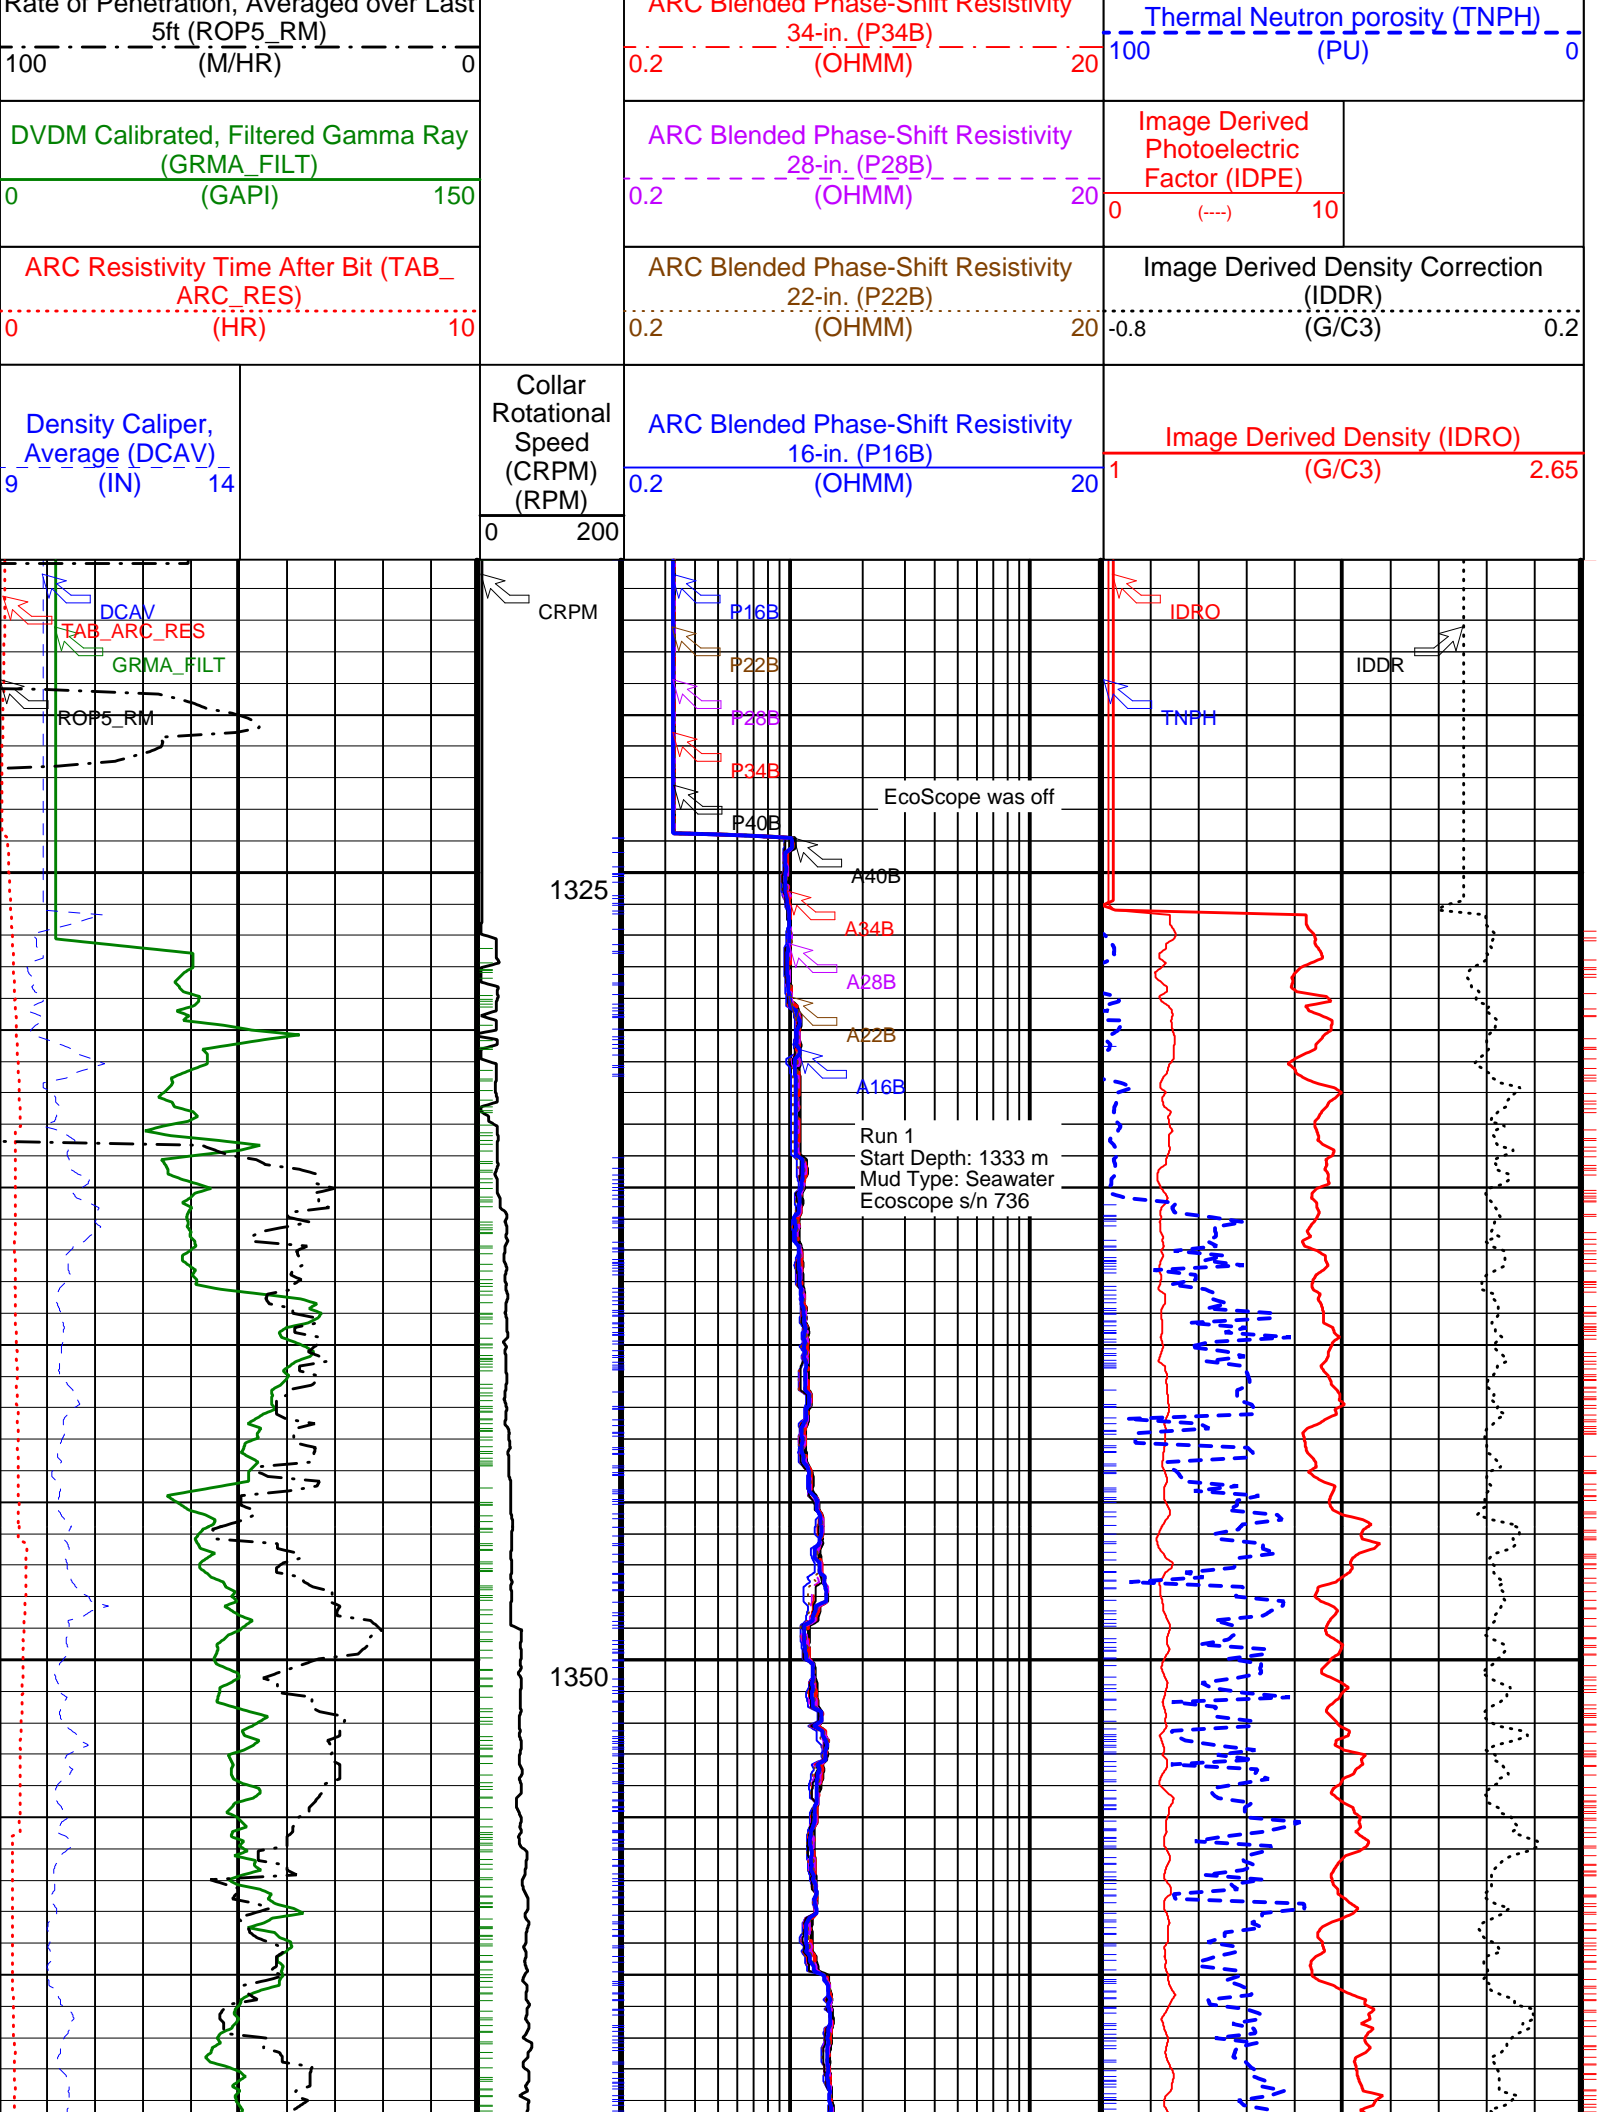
Rate of Penetration, Averaged over Last 5ft (ROP5_RM)
100 (M/HR) 0

DVDM Calibrated, Filtered Gamma Ray (GRMA_FILT)
0 (GAPI) 150

ARC Resistivity Time After Bit (TAB_ARC_RES)
0 (HR) 10

Density Caliper, Average (DCAV)
9 (IN) 14

Collar Rotational Speed (CRPM) (RPM)
0 200

ARC Blended Phase-Shift Resistivity 34-in. (P34B)
0.2 (OHMM) 20

ARC Blended Phase-Shift Resistivity 28-in. (P28B)
0.2 (OHMM) 20

ARC Blended Phase-Shift Resistivity 22-in. (P22B)
0.2 (OHMM) 20

ARC Blended Phase-Shift Resistivity 16-in. (P16B)
0.2 (OHMM) 20

Thermal Neutron porosity (TNPH)
100 (PU) 0

Image Derived Photoelectric Factor (IDPE)
0 (----) 10

Image Derived Density Correction (IDDR)
-0.8 (G/C3) 0.2

Image Derived Density (IDRO)
1 (G/C3) 2.65

DCAV
TAB_ARC_RES
GRMA_FILT
ROP5_RM
CRPM
P16B
P22B
P28B
P34B
P40B
A40B
A34B
A28B
A22B
A16B
IDRO
IDDR
TNPH
EcoScope was off
1325
Run 1
Start Depth: 1333 m
Mud Type: Seawater
Ecoscope s/n 736
1350